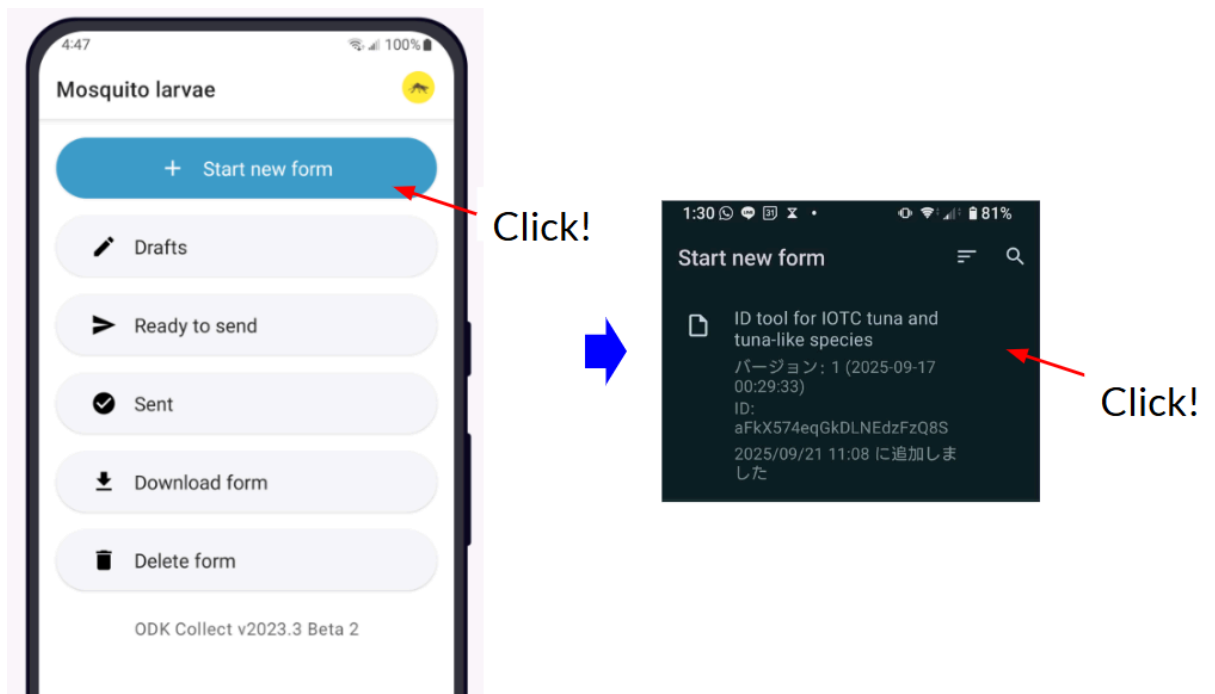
4:47
100%

Mosquito larvae

+ Start new form

Drafts

Ready to send

Sent

Download form

Delete form

ODK Collect v2023.3 Beta 2

Click!

1:30
81%

Start new form

ID tool for IOTC tuna and tuna-like species
バージョン: 1 (2025-09-17 00:29:33)
ID: aFkX574eqGkDLNEdzFzQ8S
2025/09/21 11:08 に追加しました

Click!